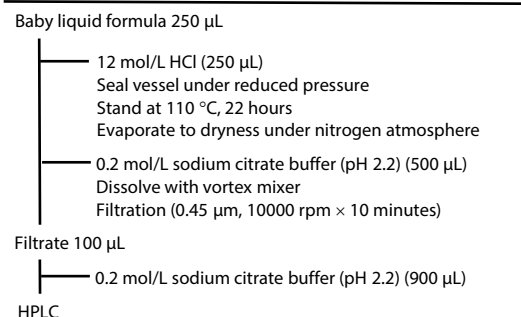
Baby liquid formula 250 μL

12 mol/L HCl (250 μL)
Seal vessel under reduced pressure
Stand at 110 °C, 22 hours
Evaporate to dryness under nitrogen atmosphere

0.2 mol/L sodium citrate buffer (pH 2.2) (500 μL)
Dissolve with vortex mixer
Filtration (0.45 μm, 10000 rpm × 10 minutes)

Filtrate 100 μL

0.2 mol/L sodium citrate buffer (pH 2.2) (900 μL)

HPLC